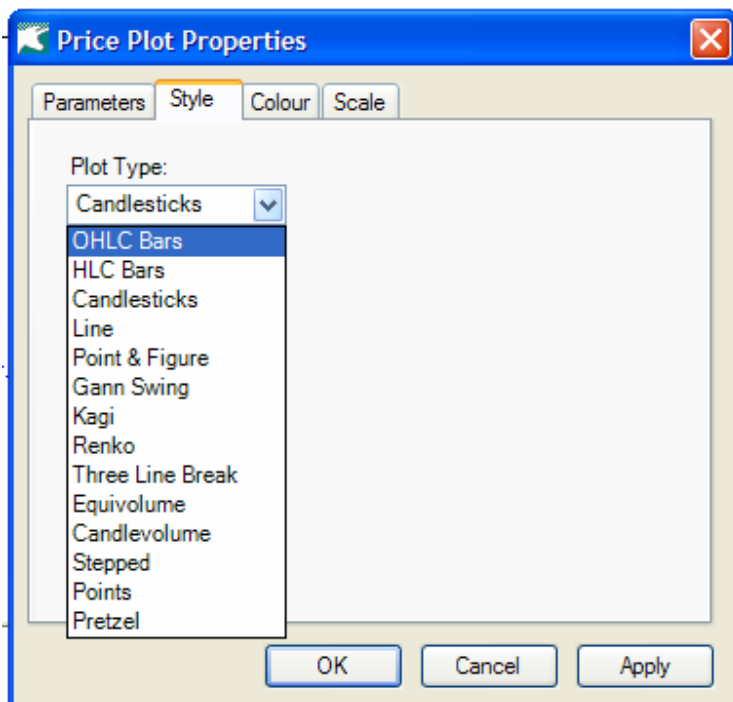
Price Plot Properties

Parameters
Style
Colour
Scale

Plot Type:

Candlesticks

OHLC Bars
HLC Bars
Candlesticks
Line
Point & Figure
Gann Swing
Kagi
Renko
Three Line Break
Equivolume
Candlevolume
Stepped
Points
Pretzel

OK
Cancel
Apply